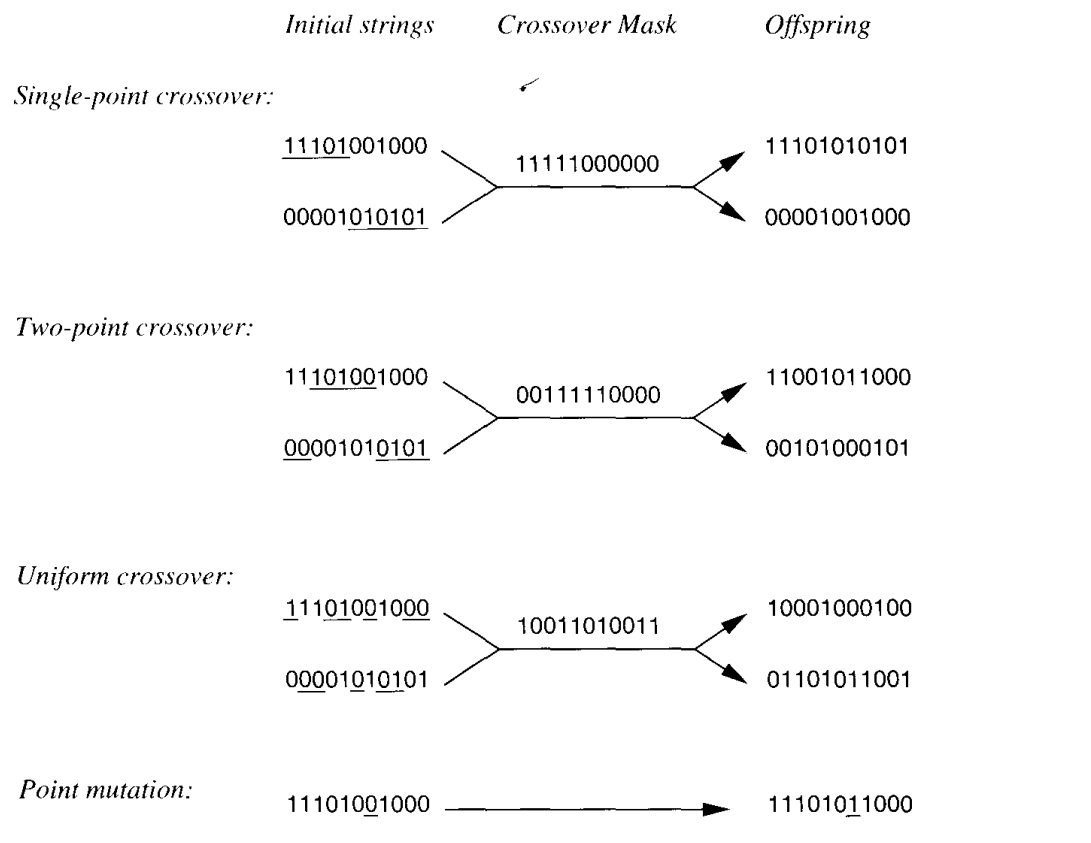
Initial strings Crossover Mask Offspring

Single-point crossover:

11101001000 11111000000 11101010101

00001010101 00001001000

Two-point crossover:

11101001000 00111110000 11001011000

00001010101 00101000101

Uniform crossover:

11101001000 10011010011 10001000100

00001010101 01101011001

Point mutation:

11101001000 11101011000